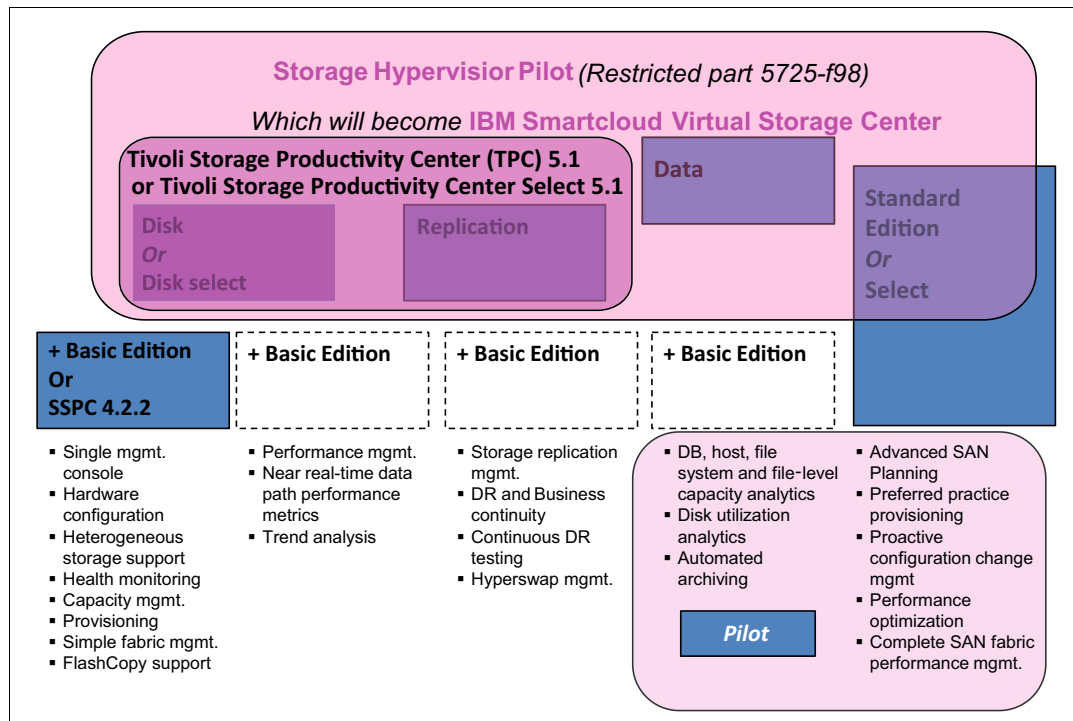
Storage Hypervisior Pilot (Restricted part 5725-f98)

Which will become IBM Smartcloud Virtual Storage Center

Tivoli Storage Productivity Center (TPC) 5.1 or Tivoli Storage Productivity Center Select 5.1

Disk
Or
Disk select

Replication

Data

Standard Edition
Or
Select

+ Basic Edition Or SSPC 4.2.2

+ Basic Edition

+ Basic Edition

+ Basic Edition

- Single mgmt. console
- Hardware configuration
- Heterogeneous storage support
- Health monitoring
- Capacity mgmt.
- Provisioning
- Simple fabric mgmt.
- FlashCopy support

- Performance mgmt.
- Near real-time data path performance metrics
- Trend analysis

- Storage replication mgmt.
- DR and Business continuity
- Continuous DR testing
- Hyperswap mgmt.

- DB, host, file system and file-level capacity analytics
- Disk utilization analytics
- Automated archiving

Pilot

- Advanced SAN Planning
- Preferred practice provisioning
- Proactive configuration change mgmt
- Performance optimization
- Complete SAN fabric performance mgmt.